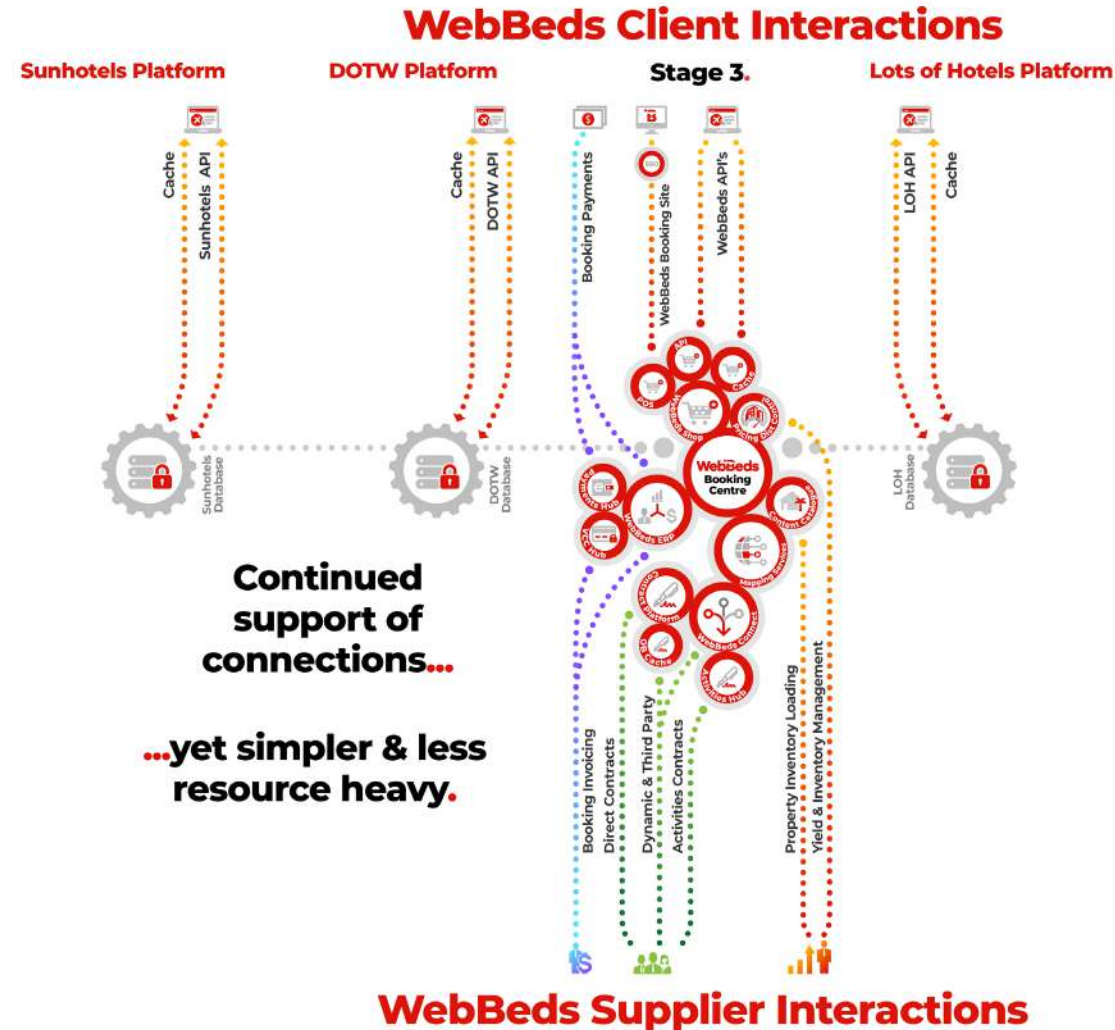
WebBeds Client Interactions

Sunhotels Platform

DOTW Platform

Stage 3.

Lots of Hotels Platform

Cache

Sunhotels API

Cache

DOTW API

Booking Payments

SSO

WebBeds Booking Site

WebBeds API's

LOH API

Cache

API

POS

Cache

WebBeds Shop

Pricing Dist Control

Sunhotels Database

DOTW Database

WebBeds Booking Centre

LOH Database

Payments Hub

WebBeds ERP

Content Catalogue

VCC Hub

Mapping Services

Contract Platform

WebBeds Connect

DB Cache

Activities Hub

Continued support of connections...

...yet simpler & less resource heavy.

Booking Invoicing

Direct Contracts

Dynamic & Third Party

Activities Contracts

Property Inventory Loading

Yield & Inventory Management

WebBeds Supplier Interactions